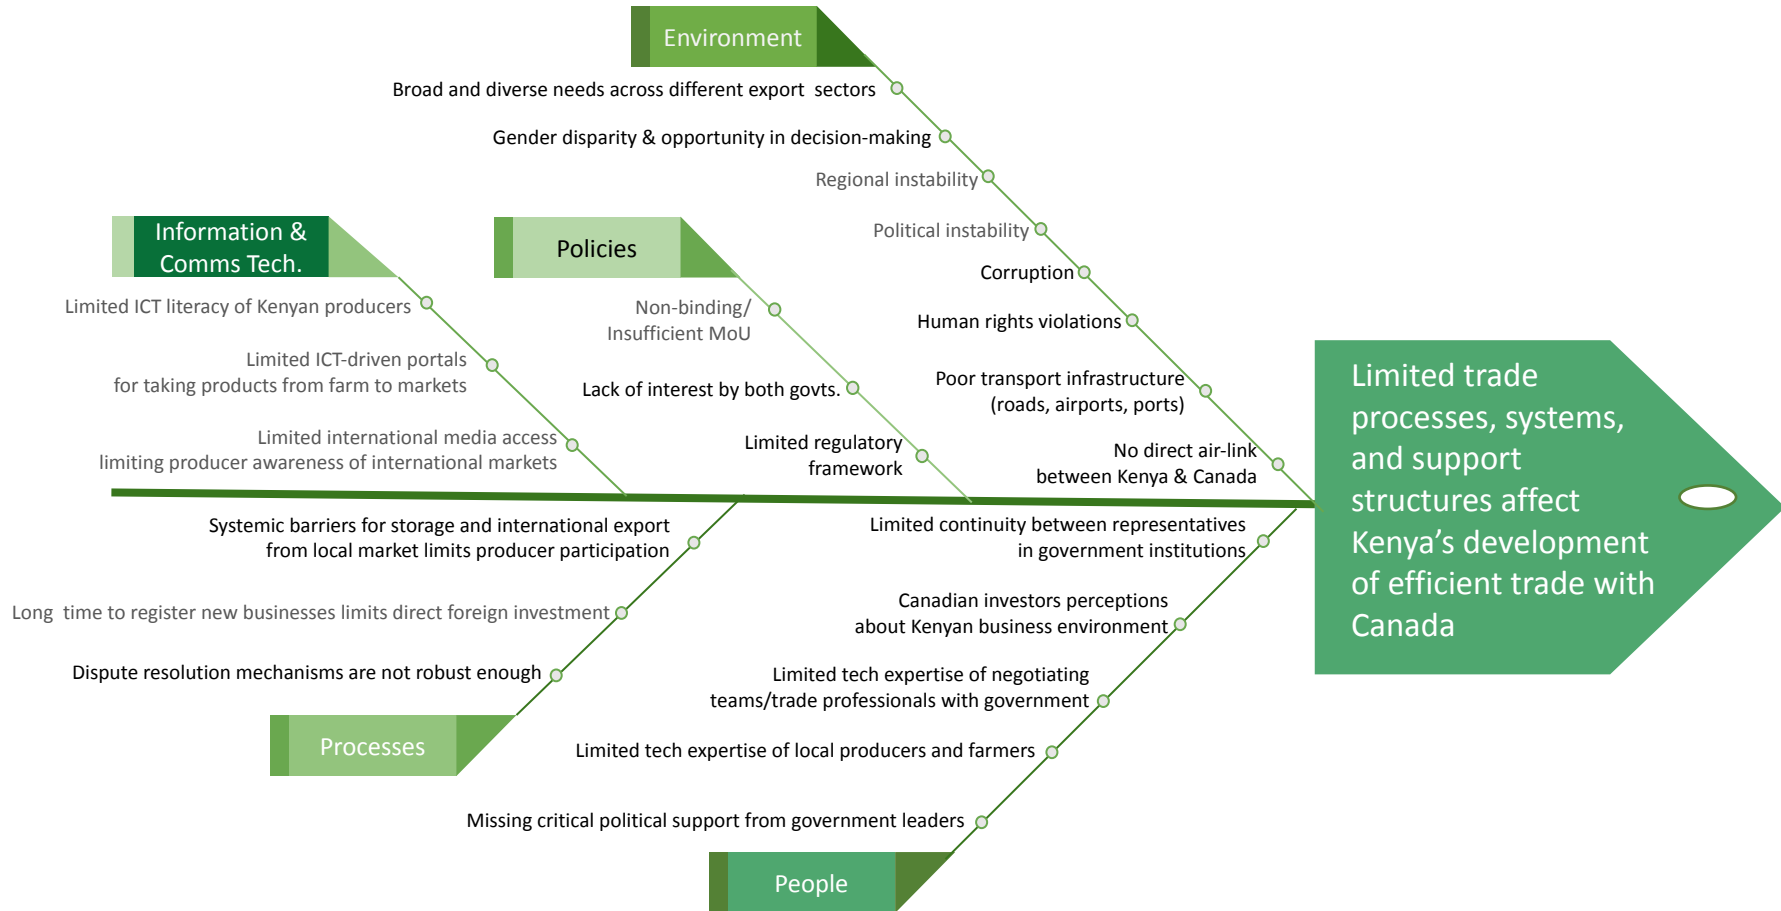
Environment

Broad and diverse needs across different export sectors

Gender disparity & opportunity in decision-making

Regional instability

Political instability

Corruption

Human rights violations

Poor transport infrastructure (roads, airports, ports)

No direct air-link between Kenya & Canada

Information & Comms Tech.

Limited ICT literacy of Kenyan producers

Limited ICT-driven portals for taking products from farm to markets

Limited international media access limiting producer awareness of international markets

Policies

Non-binding/ Insufficient MoU

Lack of interest by both govts.

Limited regulatory framework

Limited trade processes, systems, and support structures affect Kenya's development of efficient trade with Canada

Systemic barriers for storage and international export from local market limits producer participation

Long time to register new businesses limits direct foreign investment

Dispute resolution mechanisms are not robust enough

Processes

Limited continuity between representatives in government institutions

Canadian investors perceptions about Kenyan business environment

Limited tech expertise of negotiating teams/trade professionals with government

Limited tech expertise of local producers and farmers

Missing critical political support from government leaders

People